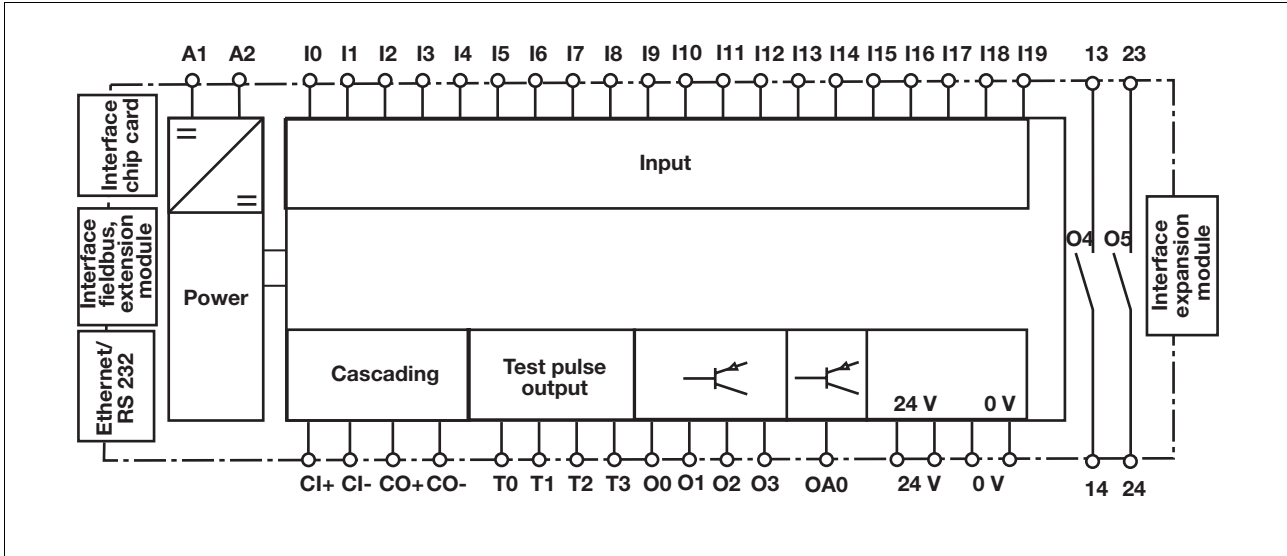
A1 A2 I0 I1 I2 I3 I4 I5 I6 I7 I8 I9 I10 I11 I12 I13 I14 I15 I16 I17 I18 I19 13 23

Interface chip card

Interface fieldbus, extension module

Ethernet/ RS 232

Power

Input

O4 O5

Interface expansion module

Cascading

Test pulse output

24 V 0 V

CI+ CI- CO+ CO- T0 T1 T2 T3 O0 O1 O2 O3 OA0 24 V 0 V 14 24